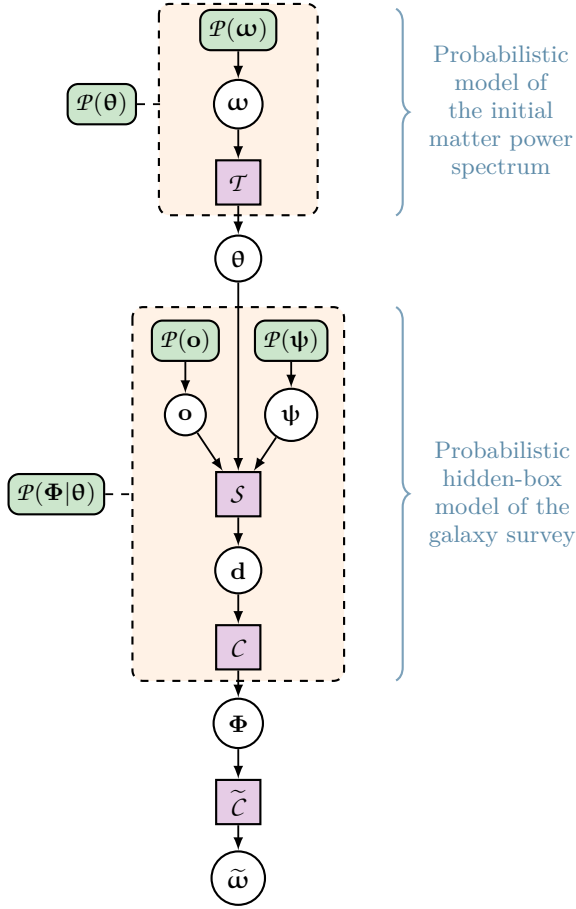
$\mathcal{P}(\boldsymbol{\omega})$

$\mathcal{P}(\boldsymbol{\theta})$

$\boldsymbol{\omega}$

$\mathcal{T}$

Probabilistic model of the initial matter power spectrum

$\boldsymbol{\theta}$

$\mathcal{P}(\mathbf{o})$

$\mathcal{P}(\boldsymbol{\psi})$

$\mathbf{o}$

$\boldsymbol{\psi}$

$\mathcal{P}(\boldsymbol{\Phi}|\boldsymbol{\theta})$

$\mathcal{S}$

Probabilistic hidden-box model of the galaxy survey

$\mathbf{d}$

$\mathcal{C}$

$\boldsymbol{\Phi}$

$\widetilde{\mathcal{C}}$

$\widetilde{\boldsymbol{\omega}}$